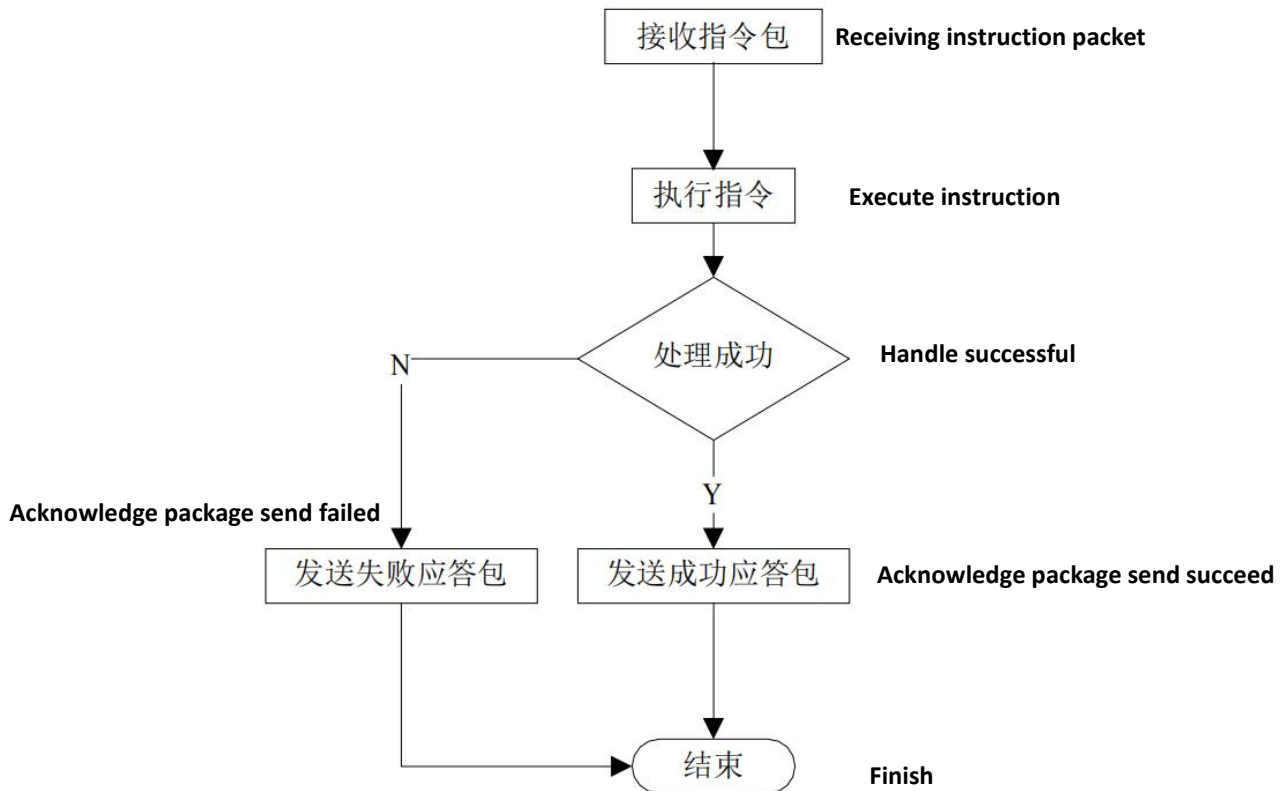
接收指令包 Receiving instruction packet

执行指令 Execute instruction

处理成功 Handle successful

N

Y

Acknowledge package send failed

发送失败应答包

发送成功应答包 Acknowledge package send succeed

结束 Finish